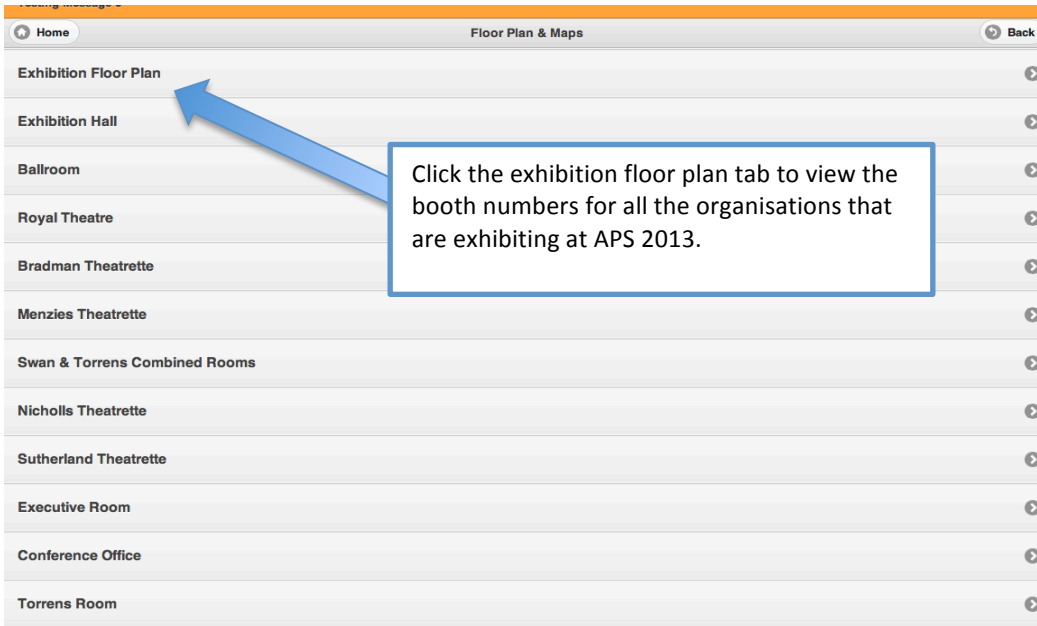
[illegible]

Home

Floor Plan & Maps

Back

Exhibition Floor Plan

Exhibition Hall

Ballroom

Royal Theatre

Bradman Theatrette

Menzies Theatrette

Swan & Torrens Combined Rooms

Nicholls Theatrette

Sutherland Theatrette

Executive Room

Conference Office

Torrens Room

Click the exhibition floor plan tab to view the booth numbers for all the organisations that are exhibiting at APS 2013.